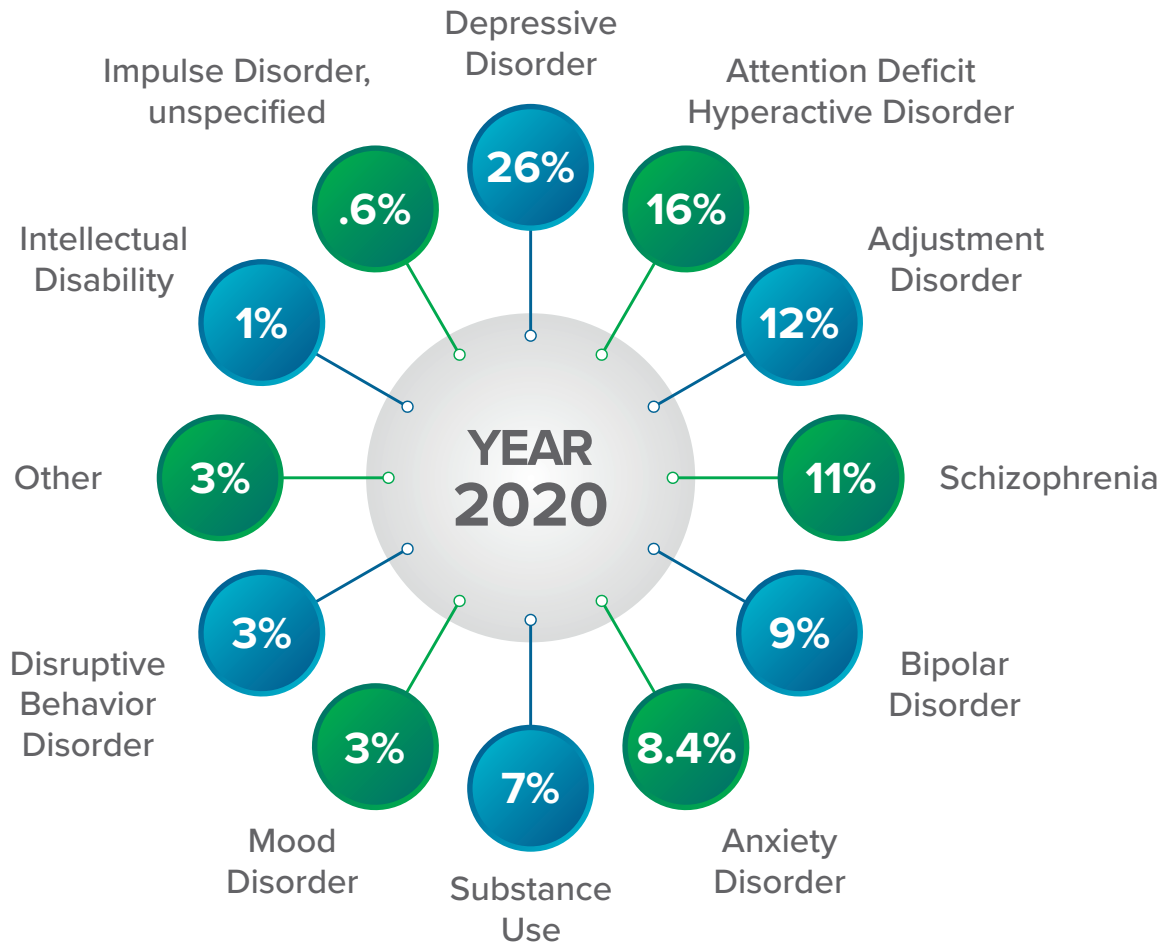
Depressive Disorder
26%

Attention Deficit Hyperactive Disorder
16%

Adjustment Disorder
12%

Schizophrenia
11%

Bipolar Disorder
9%

Anxiety Disorder
8.4%

Substance Use
7%

Mood Disorder
3%

Disruptive Behavior Disorder
3%

Other
3%

Intellectual Disability
1%

Impulse Disorder, unspecified
.6%

YEAR 2020